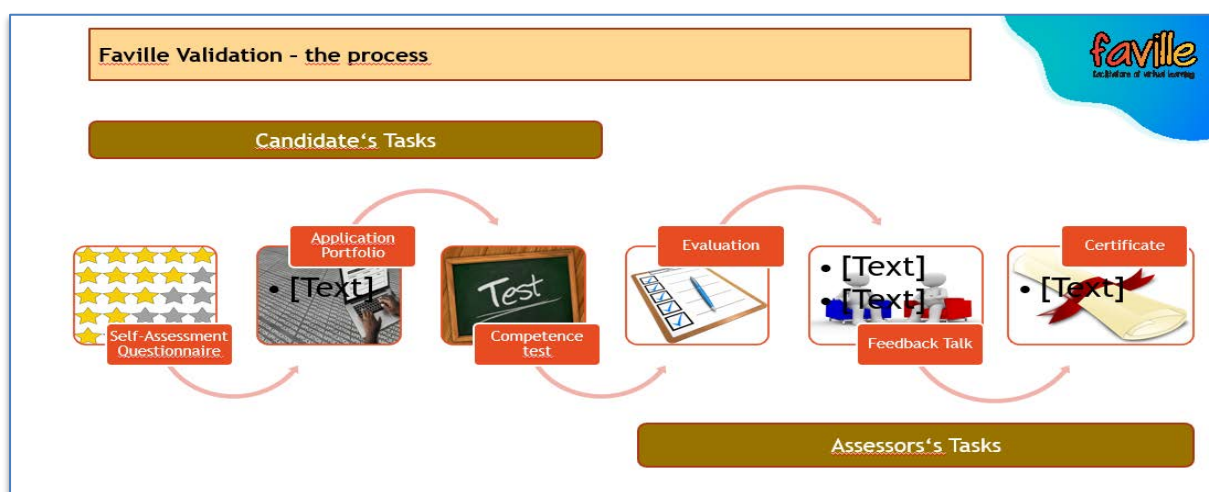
Faville Validation – the process

faville
facilitators of virtual learning

Candidate's Tasks

Self-Assessment Questionnaire

Application Portfolio

• [Text]

Test

Competence test

Evaluation

• [Text]
• [Text]

Feedback Talk

Certificate

• [Text]

Assessors's Tasks